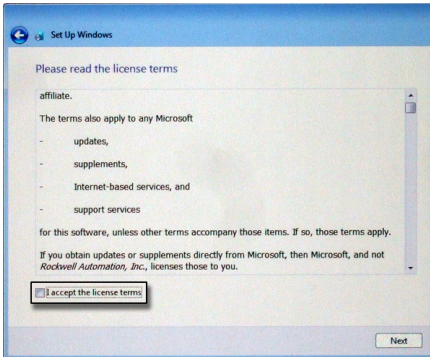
Set Up Windows

Please read the license terms

affiliate.

The terms also apply to any Microsoft

- updates,

- supplements,

- Internet-based services, and

- support services

for this software, unless other terms accompany those items. If so, those terms apply.

If you obtain updates or supplements directly from Microsoft, then Microsoft, and not *Rockwell Automation, Inc.*, licenses those to you.

I accept the license terms

Next